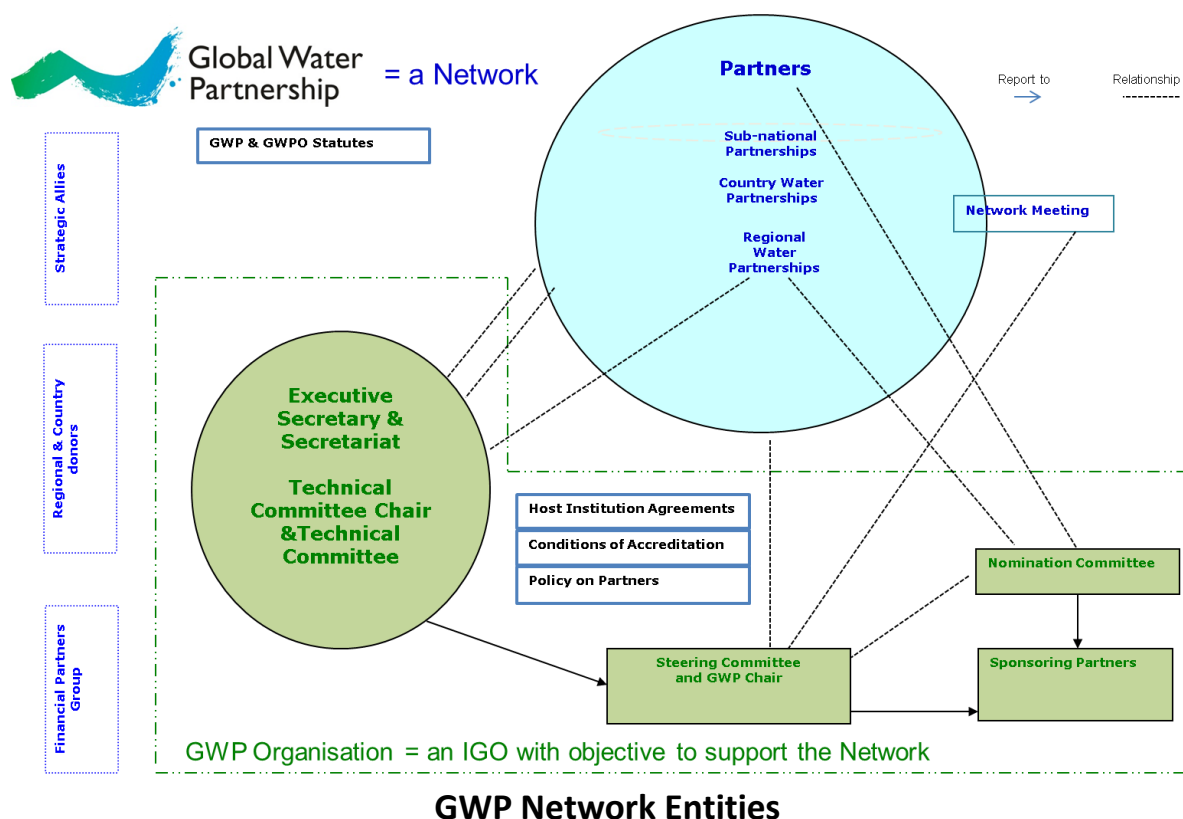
Global Water Partnership = a Network

Strategic Allies

Regional & Country donors

Financial Partners Group

GWP & GWPO Statutes

Partners

Sub-national Partnerships

Country Water Partnerships

Regional Water Partnerships

Report to

Relationship

Network Meeting

Executive Secretary & Secretariat

Technical Committee Chair &Technical Committee

Host Institution Agreements

Conditions of Accreditation

Policy on Partners

Nomination Committee

Steering Committee and GWP Chair

Sponsoring Partners

GWP Organisation = an IGO with objective to support the Network

GWP Network Entities